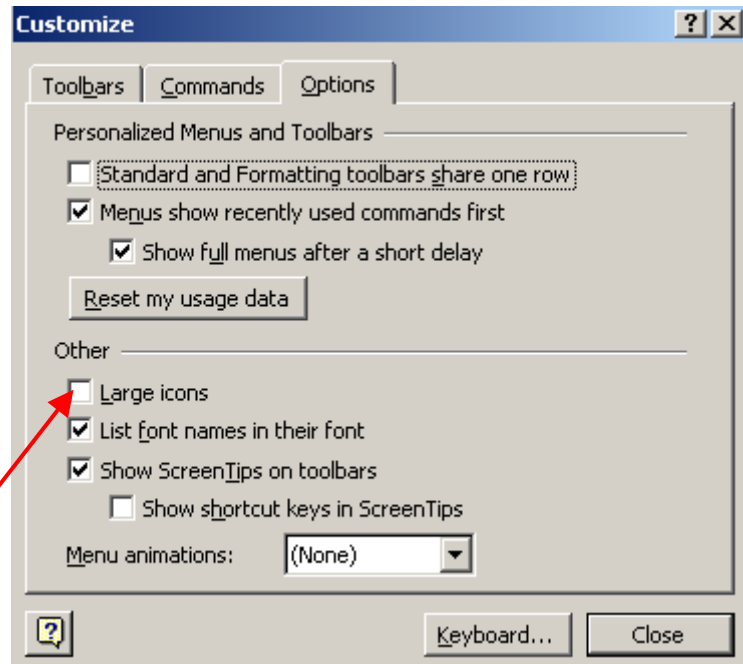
Customize

?

Toolbars

Commands

Options

Personalized Menus and Toolbars

Standard and Formatting toolbars share one row

Menus show recently used commands first

Show full menus after a short delay

Reset my usage data

Other

Large icons

List font names in their font

Show ScreenTips on toolbars

Show shortcut keys in ScreenTips

Menu animations:

(None)

Keyboard...

Close